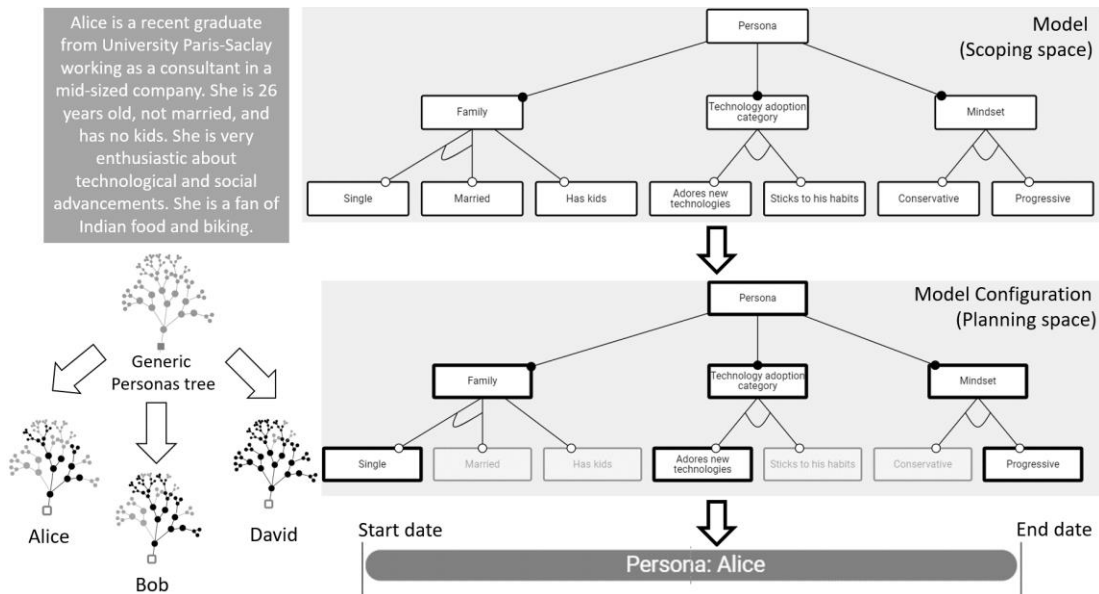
Alice is a recent graduate from University Paris-Saclay working as a consultant in a mid-sized company. She is 26 years old, not married, and has no kids. She is very enthusiastic about technological and social advancements. She is a fan of Indian food and biking.

Model
(Scoping space)

Persona

Family

Technology adoption category

Mindset

Single

Married

Has kids

Adores new technologies

Sticks to his habits

Conservative

Progressive

Generic Personas tree

Alice

Bob

David

Model Configuration
(Planning space)

Persona

Family

Technology adoption category

Mindset

Single

Married

Has kids

Adores new technologies

Sticks to his habits

Conservative

Progressive

Start date

End date

Persona: Alice